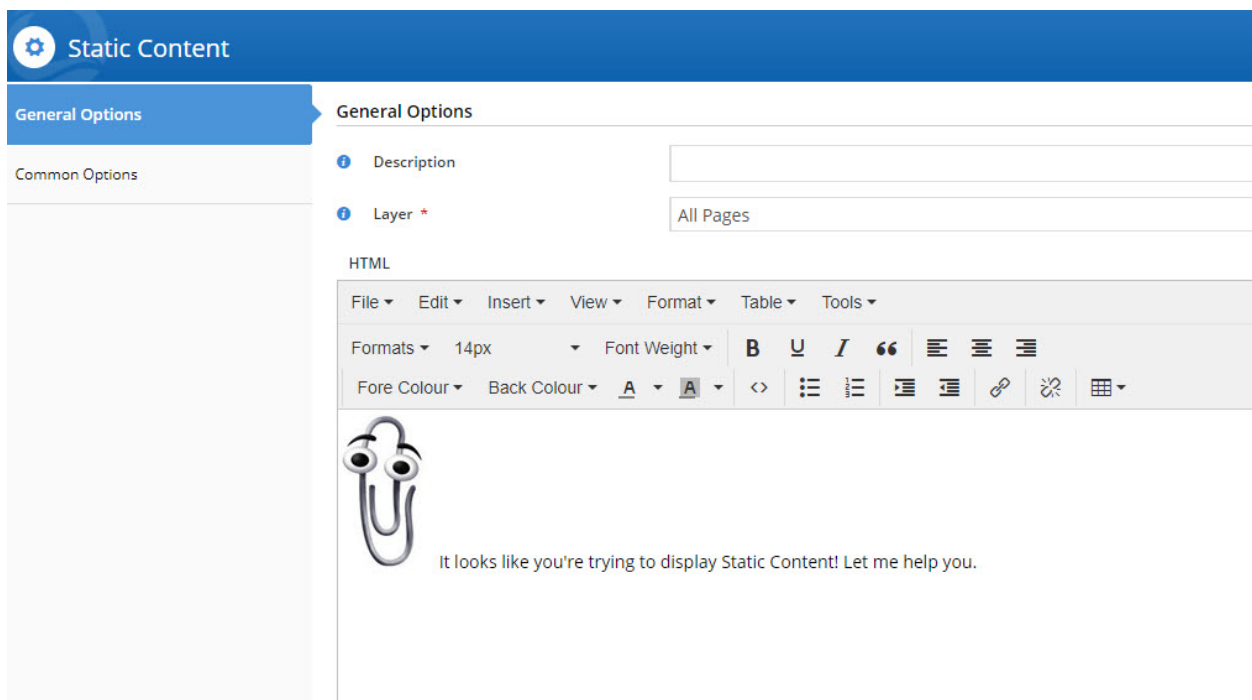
Static Content

General Options

Common Options

General Options

Description

Layer *

All Pages

HTML

File ▾ Edit ▾ Insert ▾ View ▾ Format ▾ Table ▾ Tools ▾

Formats ▾ 14px ▾ Font Weight ▾ B U I ❝

Fore Colour ▾ Back Colour ▾ A ▾ A ▾ <>

It looks like you're trying to display Static Content! Let me help you.